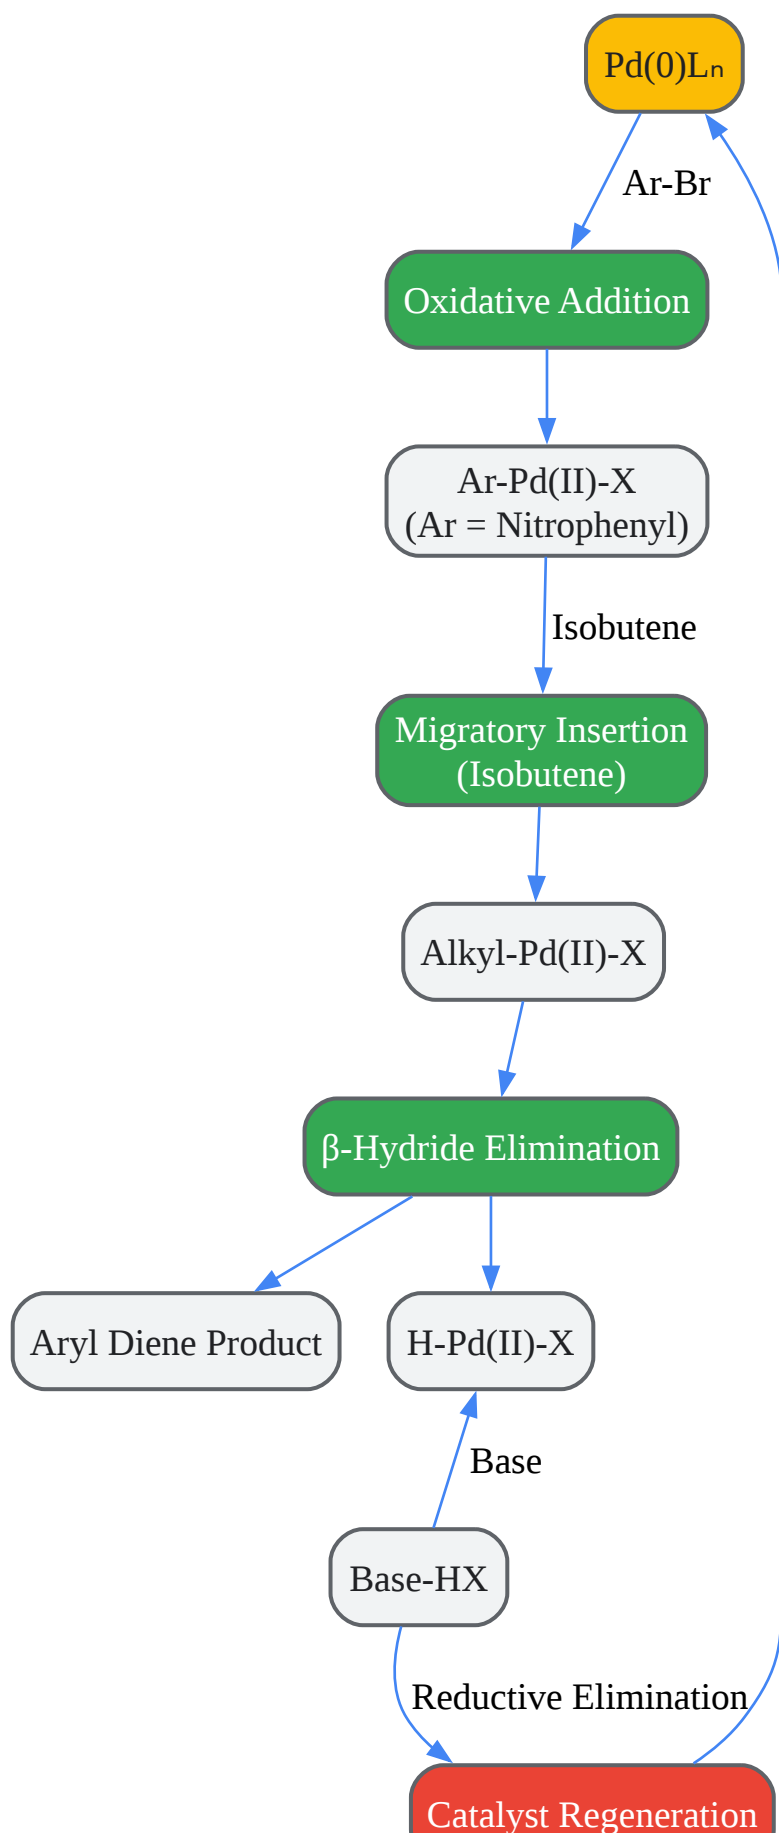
Pd(0)Lₙ

Ar-Br

Oxidative Addition

Ar-Pd(II)-X
(Ar = Nitrophenyl)

Isobutene

Migratory Insertion
(Isobutene)

Alkyl-Pd(II)-X

β-Hydride Elimination

Aryl Diene Product

H-Pd(II)-X

Base

Base-HX

Reductive Elimination

Catalyst Regeneration